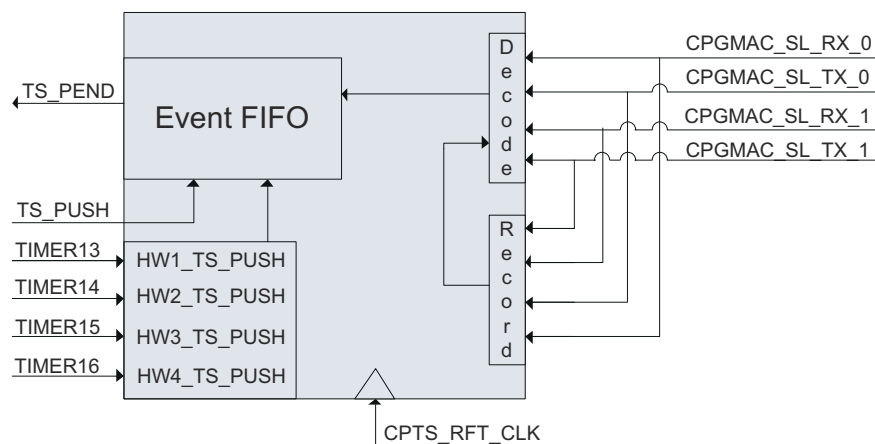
TS_PEND

Event FIFO

D
e
c
o
d
e

CPGMAC_SL_RX_0
CPGMAC_SL_TX_0
CPGMAC_SL_RX_1
CPGMAC_SL_TX_1

TS_PUSH

R
e
c
o
r
d

TIMER13
TIMER14
TIMER15
TIMER16

HW1_TS_PUSH
HW2_TS_PUSH
HW3_TS_PUSH
HW4_TS_PUSH

CPTS_RFT_CLK